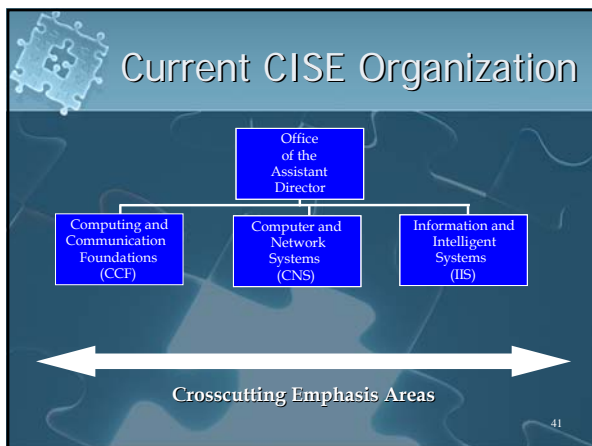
Current CISE Organization

Office of the Assistant Director

Computing and Communication Foundations (CCF)

Computer and Network Systems (CNS)

Information and Intelligent Systems (IIS)

Crosscutting Emphasis Areas

41